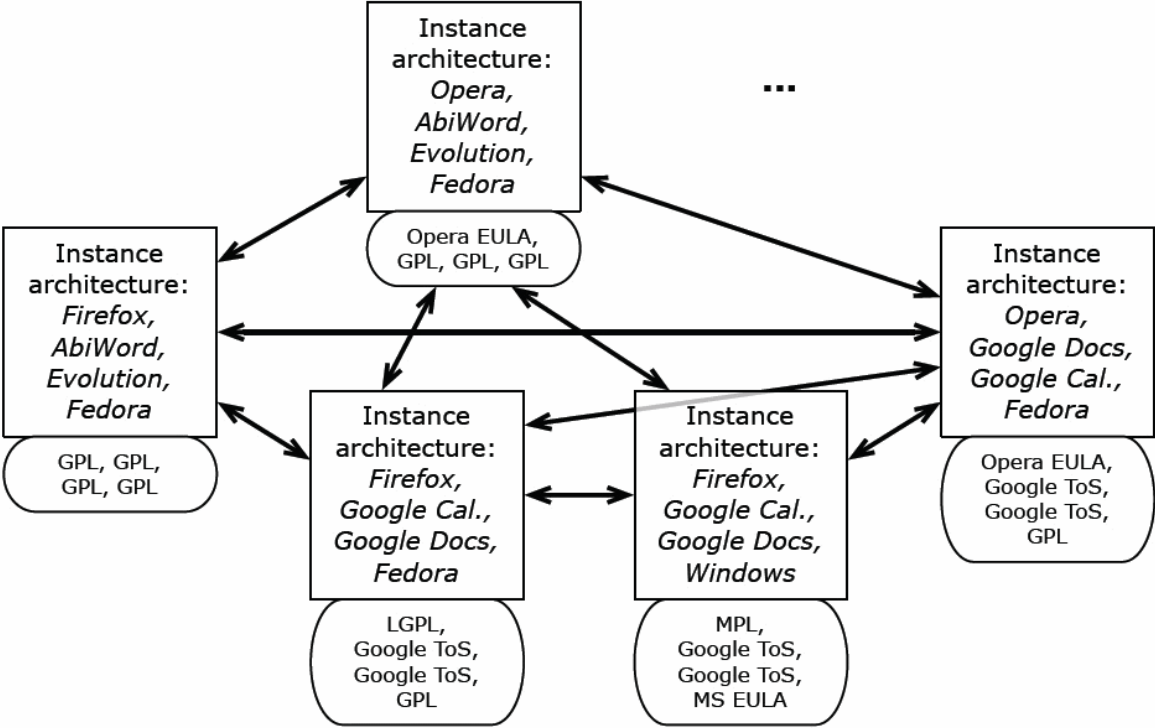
Instance architecture: *Opera, AbiWord, Evolution, Fedora*

Opera EULA, GPL, GPL, GPL

...

Instance architecture: *Firefox, AbiWord, Evolution, Fedora*

GPL, GPL, GPL, GPL

Instance architecture: *Opera, Google Docs, Google Cal., Fedora*

Opera EULA, Google ToS, Google ToS, GPL

Instance architecture: *Firefox, Google Cal., Google Docs, Fedora*

LGPL, Google ToS, Google ToS, GPL

Instance architecture: *Firefox, Google Cal., Google Docs, Windows*

MPL, Google ToS, Google ToS, MS EULA